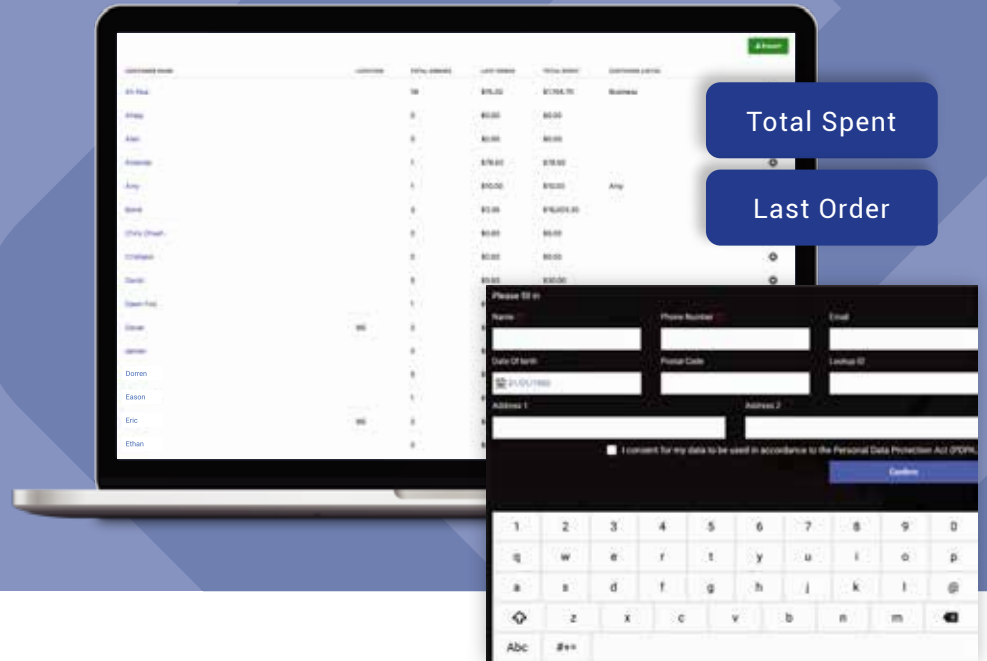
Export

| CUSTOMER NAME | LOCATION | TOTAL ORDERS | LAST ORDER | TOTAL SPENT | CUSTOMER LIST(S) |
|---|---|---|---|---|---|
| Ah Rsa |  | 58 | $15.22 | $1,704.70 | Business |
| Ahkey |  | 0 | $0.00 | $0.00 |  |
| Alan |  | 0 | $0.00 | $0.00 |  |
| Andonie |  | 1 | $78.63 | $18.50 |  |
| Amy |  | 1 | $10.00 | $10.00 | Amy |
| Bond |  | 3 | $3.00 | $16,005.30 |  |
| Chris Chuah |  | 0 | $0.00 | $0.00 |  |
| Cristiano |  | 0 | $0.00 | $0.00 |  |
| David |  | 0 | $0.00 | $30.00 |  |
| Dawn Fos |  | 1 |  |  |  |
| Dever | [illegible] | 3 |  |  |  |
| Jenner |  | 0 |  |  |  |
| Dorren |  | 0 |  |  |  |
| Eason |  | 1 |  |  |  |
| Eric | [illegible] | 3 |  |  |  |
| Ethan |  | 0 |  |  |  |

Total Spent

Last Order

Please fill in

Name

Phone Number

Email

Date Of birth

Postal Code

Lookup ID

01/01/1990

Address 1

Address 2

I consent for my data to be used in accordance to the Personal Data Protection Act (PDPA

Confirm

1 2 3 4 5 6 7 8 9 0

q w e r t y u i o p

a s d f g h j k l @

z x c v b n m

Abc #+=